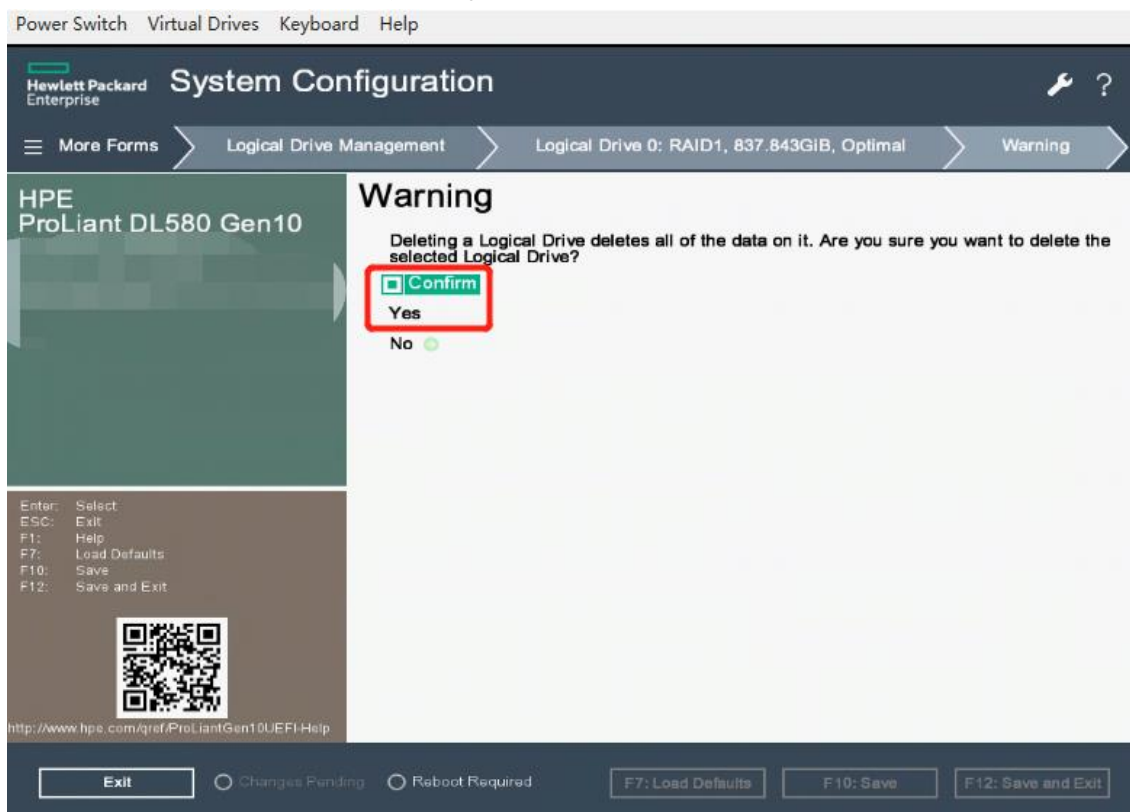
Power Switch Virtual Drives Keyboard Help

Hewlett Packard Enterprise System Configuration

More Forms Logical Drive Management Logical Drive 0: RAID1, 837.843GIB, Optimal Warning

HPE
ProLiant DL580 Gen10

Warning

Deleting a Logical Drive deletes all of the data on it. Are you sure you want to delete the selected Logical Drive?

Confirm
Yes
No

Enter: Select
ESC: Exit
F1: Help
F7: Load Defaults
F10: Save
F12: Save and Exit

http://www.hpe.com/qref/ProLiantGen10UEFI-Help

Exit
Changes Pending
Reboot Required
F7: Load Defaults
F10: Save
F12: Save and Exit